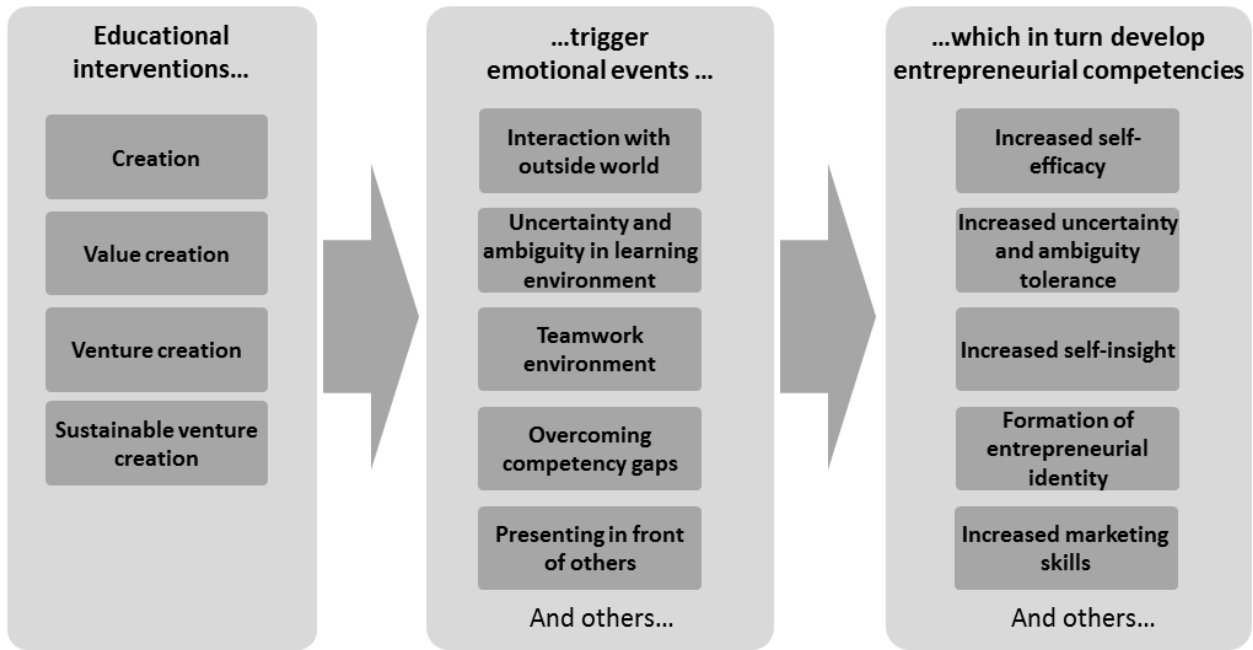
Educational interventions…

Creation

Value creation

Venture creation

Sustainable venture creation

…trigger emotional events …

Interaction with outside world

Uncertainty and ambiguity in learning environment

Teamwork environment

Overcoming competency gaps

Presenting in front of others

And others…

…which in turn develop entrepreneurial competencies

Increased self-efficacy

Increased uncertainty and ambiguity tolerance

Increased self-insight

Formation of entrepreneurial identity

Increased marketing skills

And others…